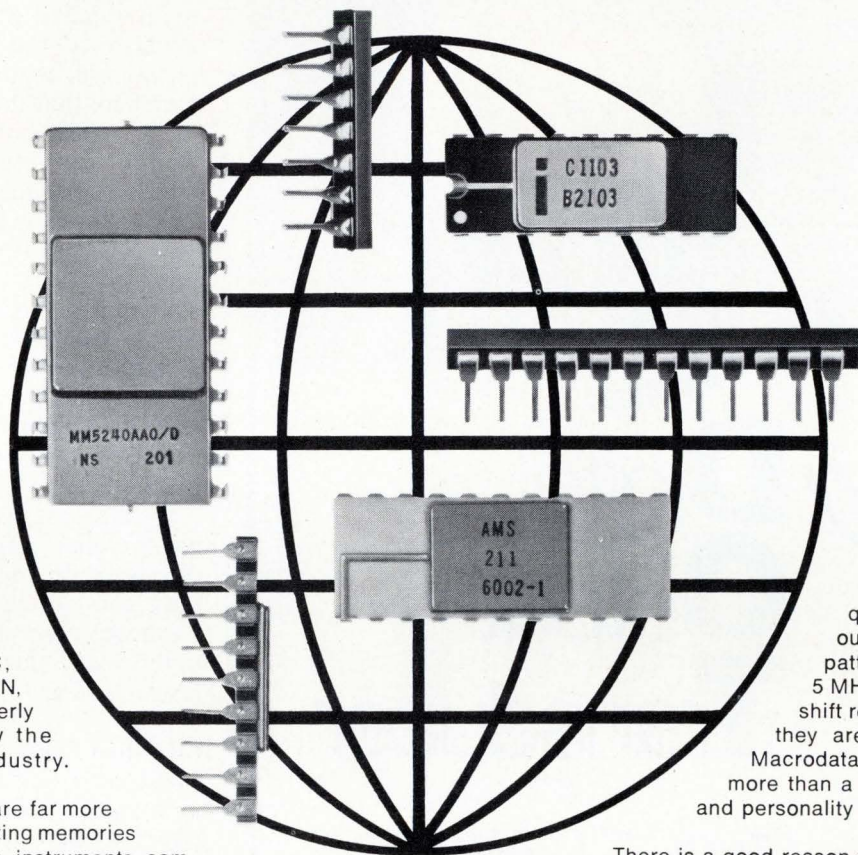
C1103
B2103

MM5240AA0/D
NS 201

AMS
211
6002-1

q
ou
patt
5 MH
shift re
they are
Macrodata
more than a
and personality

,
N,
erly
y the
dustry.

are far more
ing memories
instruments com

There is a good reason